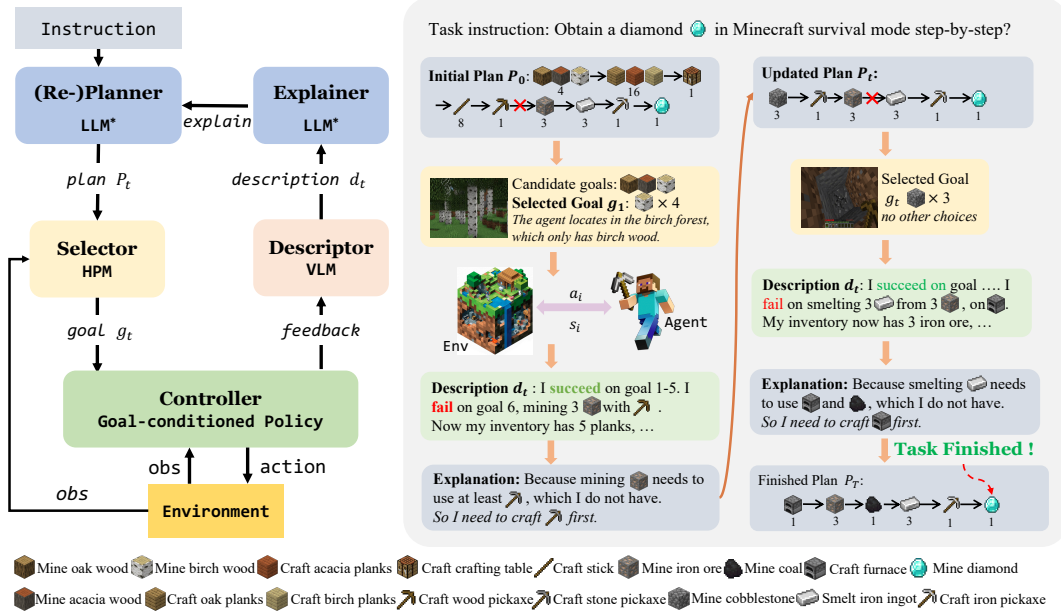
Instruction

(Re-)Planner
LLM*

explain

Explainer
LLM*

plan $P_t$

description $d_t$

Selector
HPM

Descriptor
VLM

goal $g_t$

feedback

Controller
Goal-conditioned Policy

obs

action

obs

Environment

Task instruction: Obtain a diamond in Minecraft survival mode step-by-step?

Initial Plan $P_0$: 4 16 1
8 1 3 3 1 1

Candidate goals:
Selected Goal $g_1$: × 4
The agent locates in the birch forest, which only has birch wood.

$a_i$
$s_i$
Env
Agent

Description $d_t$ : I succeed on goal 1-5. I fail on goal 6, mining 3 with .
Now my inventory has 5 planks, …

Explanation: Because mining needs to use at least , which I do not have.
So I need to craft first.

Updated Plan $P_t$:
3 1 3 3 1 1

Selected Goal
$g_t$ × 3
no other choices

Description $d_t$: I succeed on goal …. I fail on smelting 3 from 3 , on .
My inventory now has 3 iron ore, …

Explanation: Because smelting needs to use and , which I do not have.
So I need to craft first.

Task Finished !

Finished Plan $P_T$:
1 3 1 3 1 1

Mine oak wood Mine birch wood Craft acacia planks Craft crafting table Craft stick Mine iron ore Mine coal Craft furnace Mine diamond
Mine acacia wood Craft oak planks Craft birch planks Craft wood pickaxe Craft stone pickaxe Mine cobblestone Smelt iron ingot Craft iron pickaxe